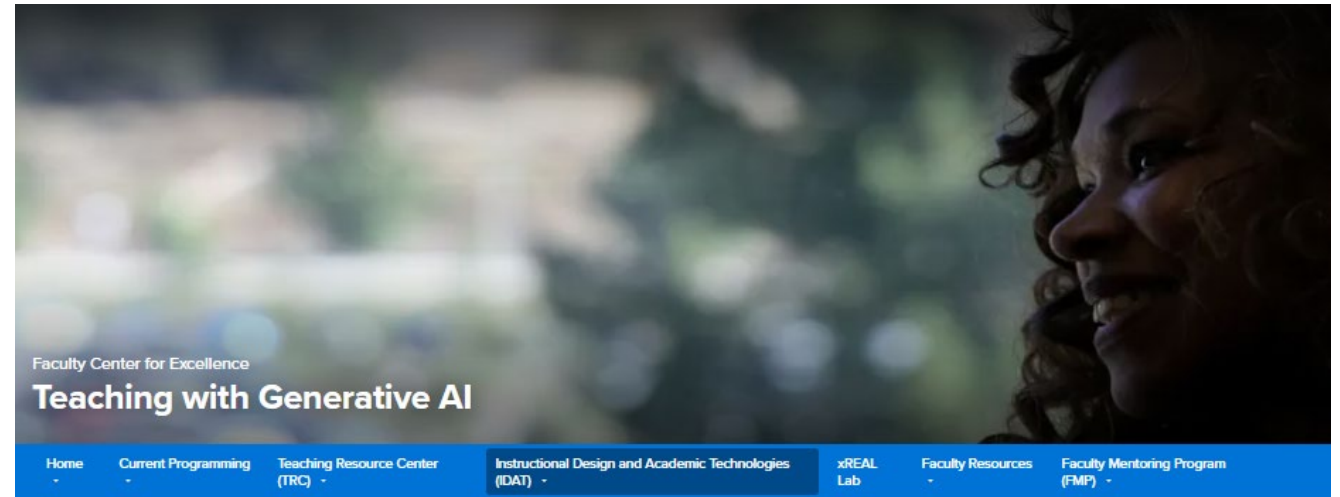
Faculty Center for Excellence

Teaching with Generative AI

Home

Current Programming

Teaching Resource Center (TRC)

Instructional Design and Academic Technologies (IDAT)

xREAL Lab

Faculty Resources

Faculty Mentoring Program (FMP)